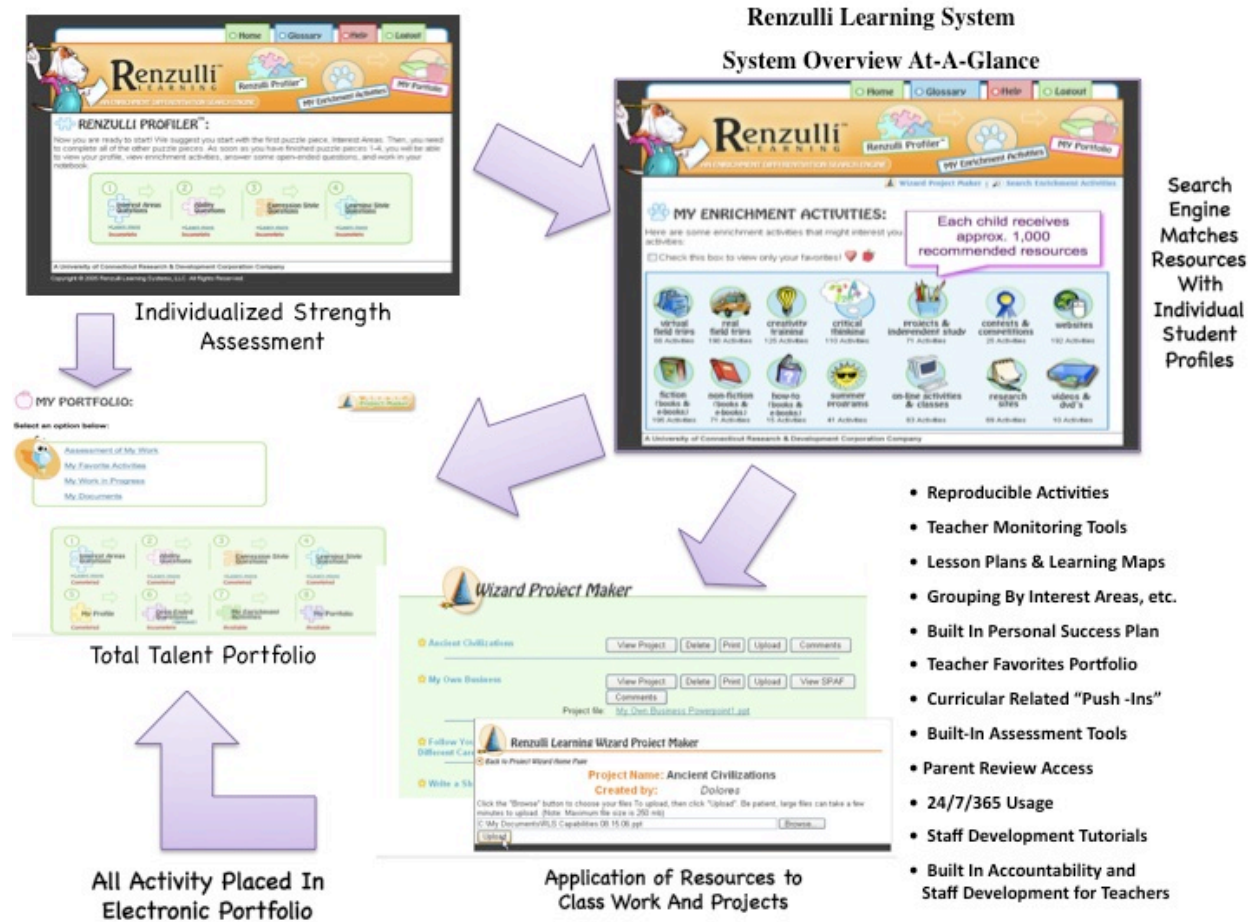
Renzulli Learning System

System Overview At-A-Glance

Home Glossary Help Logout

Renzulli LEARNING

AN ENRICHMENT DIFFERENTIATION SEARCH ENGINE

Renzulli Profiler My Enrichment Activities My Portfolio

RENZULLI PROFILER™:

Now you are ready to start! We suggest you start with the first puzzle piece, Interest Areas. Then, you need to complete all of the other puzzle pieces. As soon as you have finished puzzle pieces 1-4, you will be able to view your profile, view enrichment activities, answer some open-ended questions, and work in your notebook.

1 Interest Areas Questions 2 Ability Questions 3 Expression Style Questions 4 Learning Style Questions

A University of Connecticut Research & Development Corporation Company

Copyright © 2005 Renzulli Learning Systems, LLC. All Rights Reserved.

Individualized Strength Assessment

Home Glossary Help Logout

Renzulli LEARNING

AN ENRICHMENT DIFFERENTIATION SEARCH ENGINE

Renzulli Profiler My Enrichment Activities My Portfolio

Wizard Project Maker | Search Enrichment Activities

MY ENRICHMENT ACTIVITIES:

Here are some enrichment activities that might interest you activities:

Check this box to view only your favorites!

Each child receives approx. 1,000 recommended resources

virtual field trips 98 Activities
real field trips 180 Activities
creativity training 125 Activities
critical thinking 110 Activities
projects & independent study 71 Activities
contests & competitions 25 Activities
websites 192 Activities
fiction (books & e-books) 195 Activities
non-fiction (books & e-books) 71 Activities
how-to (books & e-books) 15 Activities
summer programs 41 Activities
on-line activities & classes 83 Activities
research sites 69 Activities
videos & dvd's 10 Activities

A University of Connecticut Research & Development Corporation Company

Search Engine Matches Resources With Individual Student Profiles

MY PORTFOLIO:

Select an option below:

Assessment of My Work
My Favorite Activities
My Work in Progress
My Documents

1 Interest Areas Questions Completed
2 Ability Questions Completed
3 Expression Style Questions Completed
4 Learning Style Questions Completed
5 My Profile Completed
6 Open Ended Questions Incomplete
7 My Enrichment Activities Available
8 My Portfolio Available

Total Talent Portfolio

Wizard Project Maker

Ancient Civilizations View Project Delete Print Upload Comments

My Own Business View Project Delete Print Upload View SPAF Comments

Project file: My Own Business Powerpoint1.ppt

Follow Yo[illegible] Different Care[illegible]

Write a Sh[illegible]

Renzulli Learning Wizard Project Maker

Back to Project Wizard Home Page

Project Name: Ancient Civilizations
Created by: Dolores

Click the "Browse" button to choose your files To upload, then click "Upload". Be patient, large files can take a few minutes to upload. (Note: Maximum file size is 250 mb)

C:\My Documents\RLS Capabilities 06.15.06.ppt Browse...

Upload

• Reproducible Activities
• Teacher Monitoring Tools
• Lesson Plans & Learning Maps
• Grouping By Interest Areas, etc.
• Built In Personal Success Plan
• Teacher Favorites Portfolio
• Curricular Related "Push -Ins"
• Built-In Assessment Tools
• Parent Review Access
• 24/7/365 Usage
• Staff Development Tutorials
• Built In Accountability and Staff Development for Teachers

All Activity Placed In Electronic Portfolio

Application of Resources to Class Work And Projects